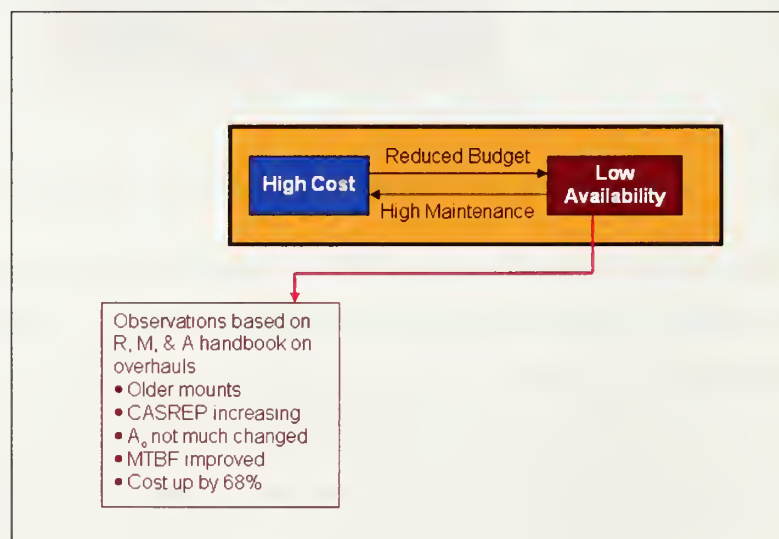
High Cost

Reduced Budget

High Maintenance

Low Availability

Observations based on R, M, & A handbook on overhauls
• Older mounts
• CASREP increasing
• $A_o$ not much changed
• MTBF improved
• Cost up by 68%